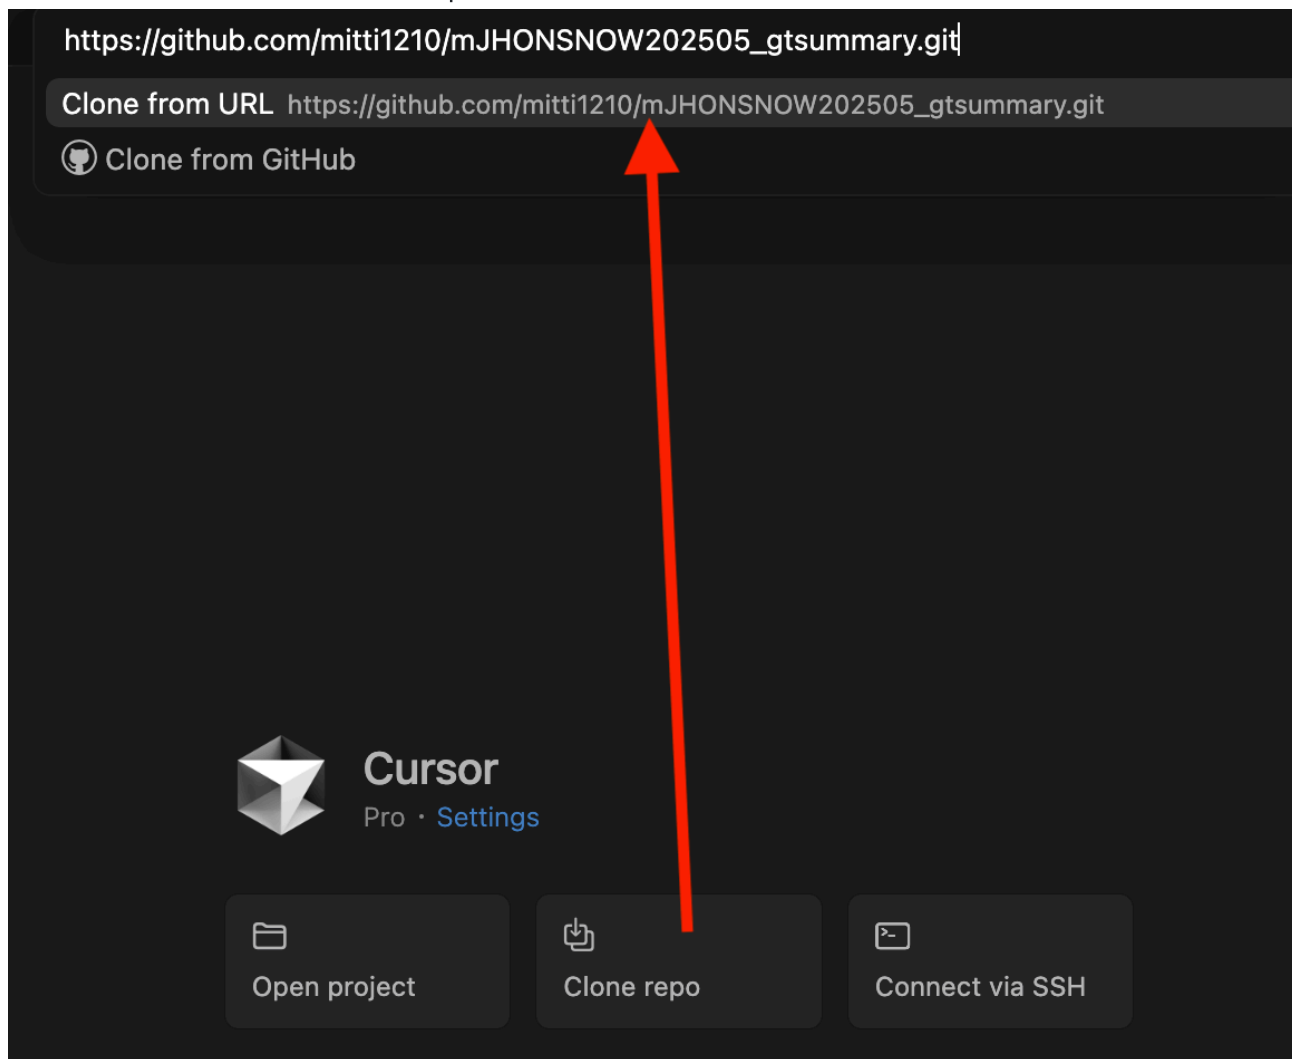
https://github.com/mitti1210/mJHONSNOW202505_gtsummary.git

Clone from URL https://github.com/mitti1210/mJHONSNOW202505_gtsummary.git

Clone from GitHub

Cursor

Pro · Settings

Open project

Clone repo

Connect via SSH